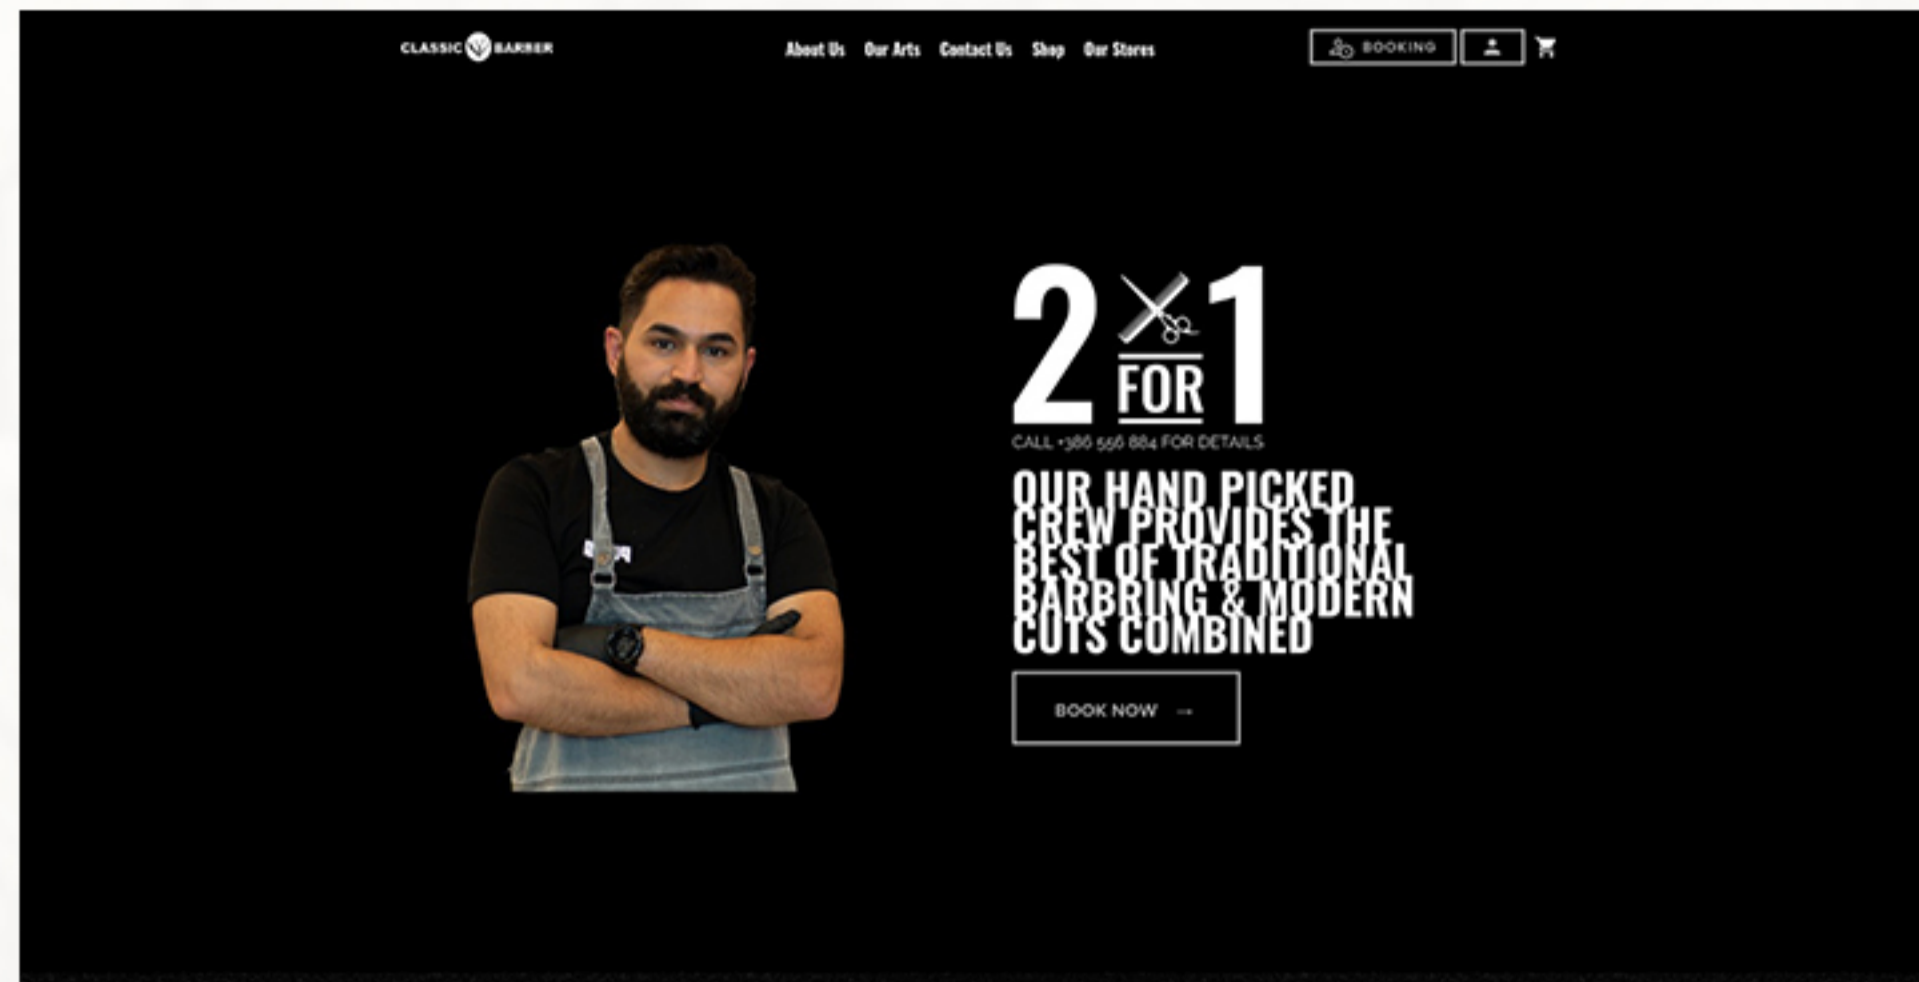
CLASSIC BARBER

About Us Our Arts Contact Us Shop Our Stores

BOOKING

2 FOR 1

CALL +386 556 884 FOR DETAILS

OUR HAND PICKED CREW PROVIDES THE BEST OF TRADITIONAL BARBRING & MODERN CUTS COMBINED

BOOK NOW →